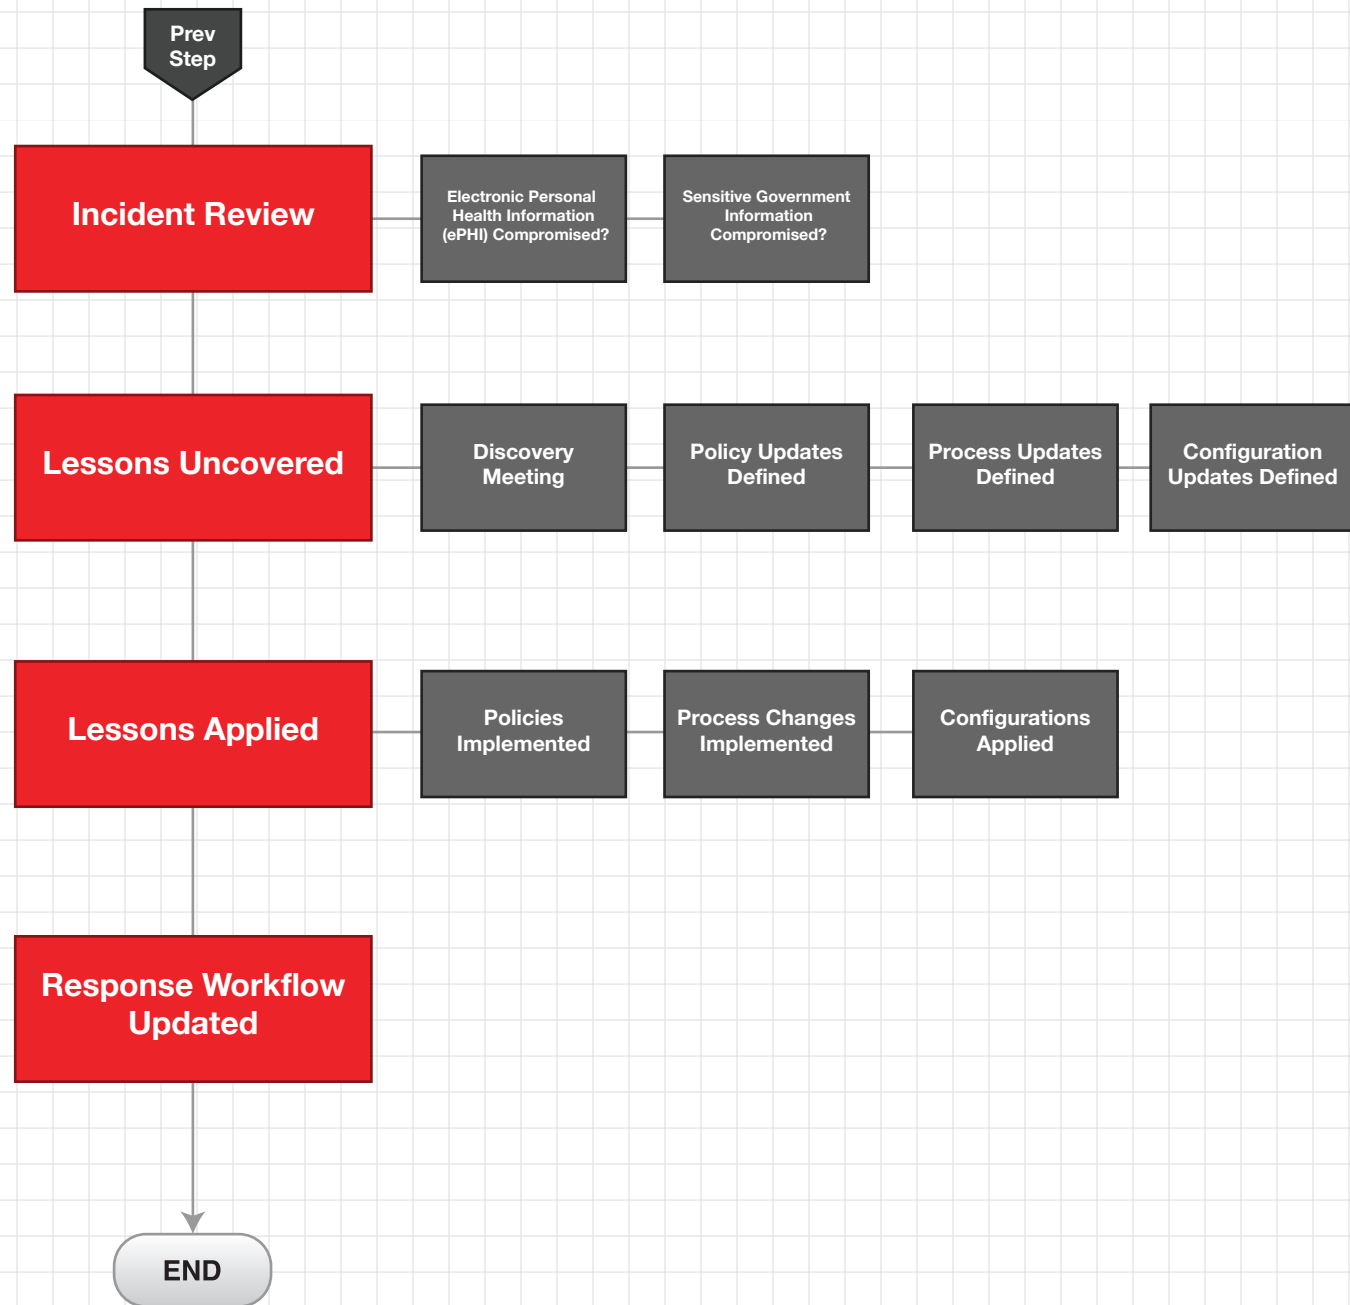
Prev Step

Incident Review

Electronic Personal Health Information (ePHI) Compromised?

Sensitive Government Information Compromised?

Lessons Uncovered

Discovery Meeting

Policy Updates Defined

Process Updates Defined

Configuration Updates Defined

Lessons Applied

Policies Implemented

Process Changes Implemented

Configurations Applied

Response Workflow Updated

END